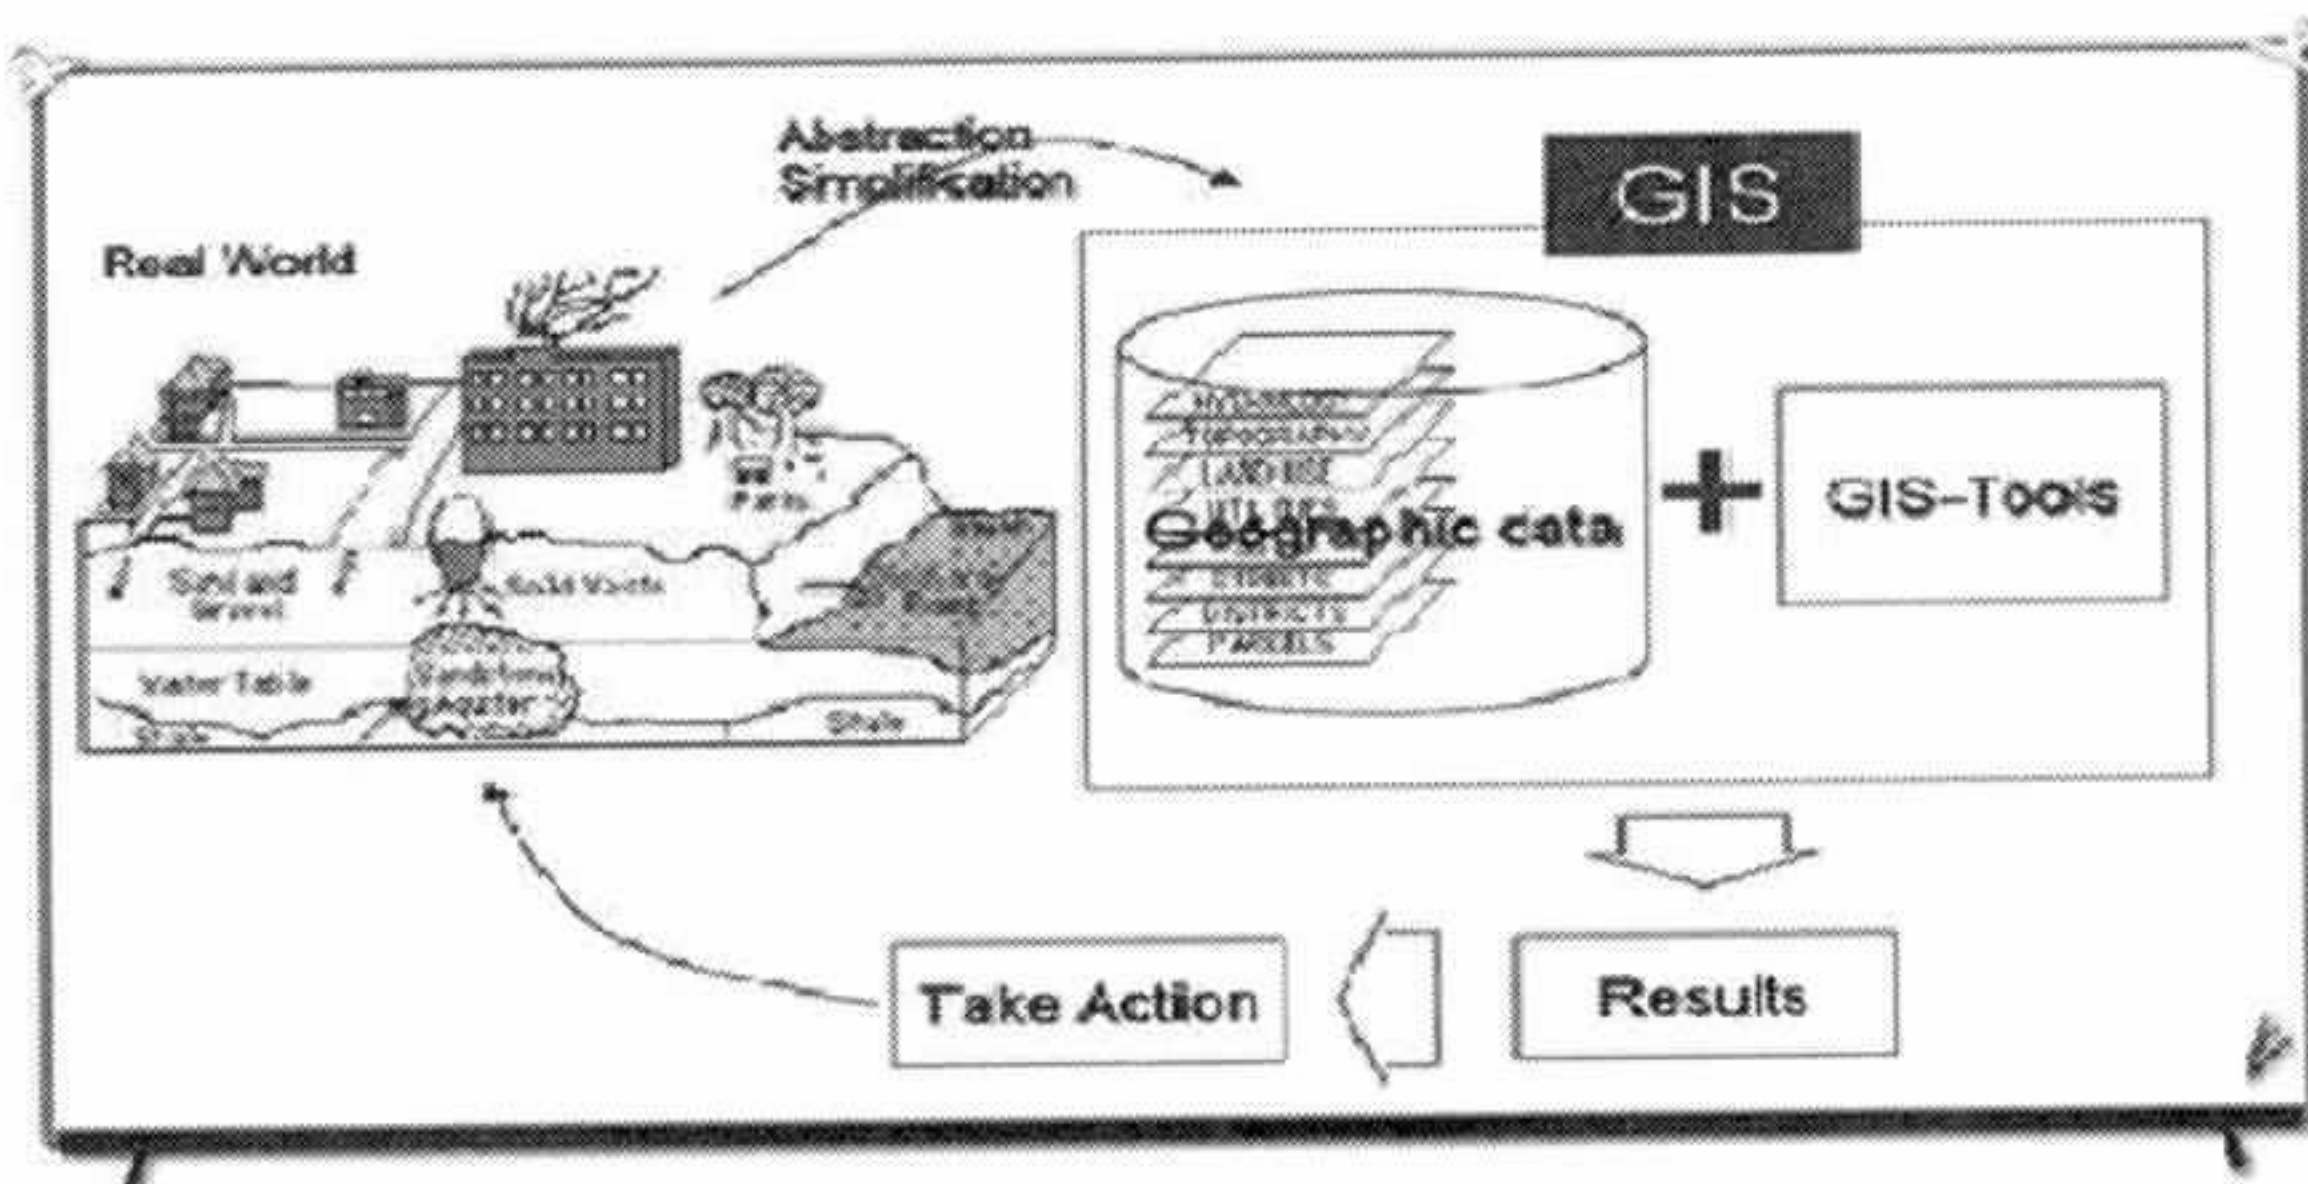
Abstraction
Simplification

GIS

Real World

Parks

Sand and Gravel

Solid Waste

Water Table

Sandstone Aquifer

Shale

Shale

HYDROLOGY
TOPOGRAPHY
LAND USE
UTILITIES
Geographic data
STREETS
DISTRICTS
PARCELS

GIS-Tools

Take Action

Results